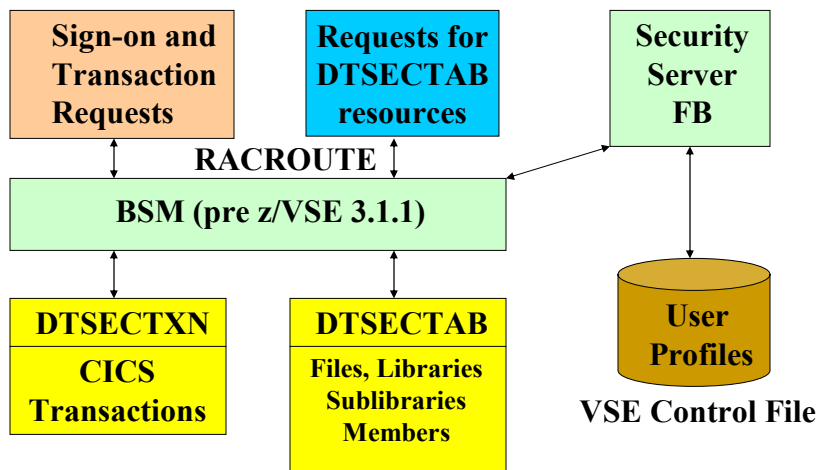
Sign-on and Transaction Requests

Requests for DTSECTAB resources

Security Server FB

RACROUTE

BSM (pre z/VSE 3.1.1)

DTSECTXN

CICS Transactions

DTSECTAB

Files, Libraries Sublibraries Members

User Profiles

VSE Control File